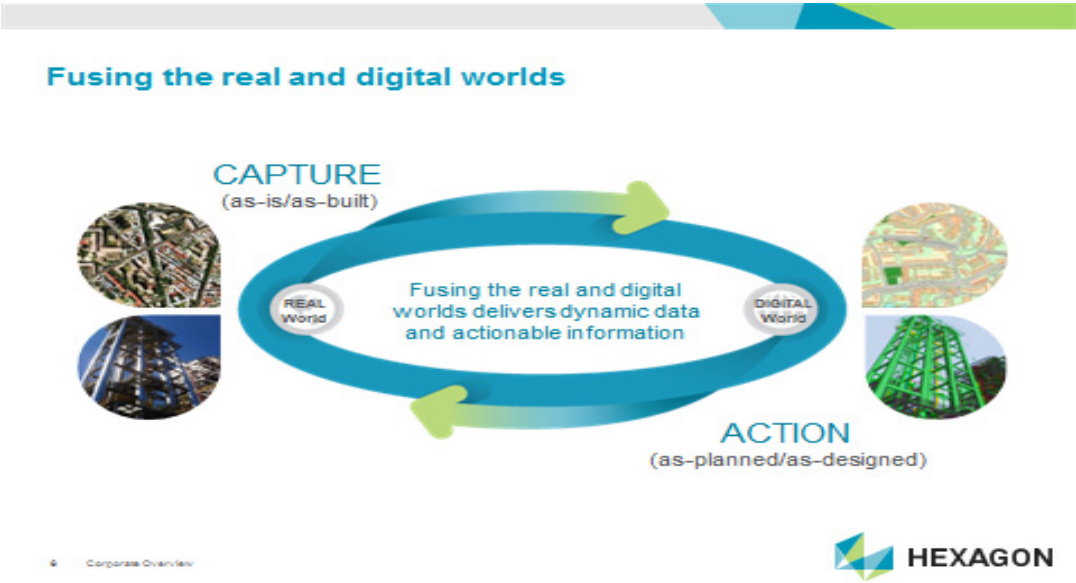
Fusing the real and digital worlds

CAPTURE
(as-is/as-built)

REAL World

Fusing the real and digital worlds delivers dynamic data and actionable information

DIGITAL World

ACTION
(as-planned/as-designed)

6 Corporate Overview

HEXAGON